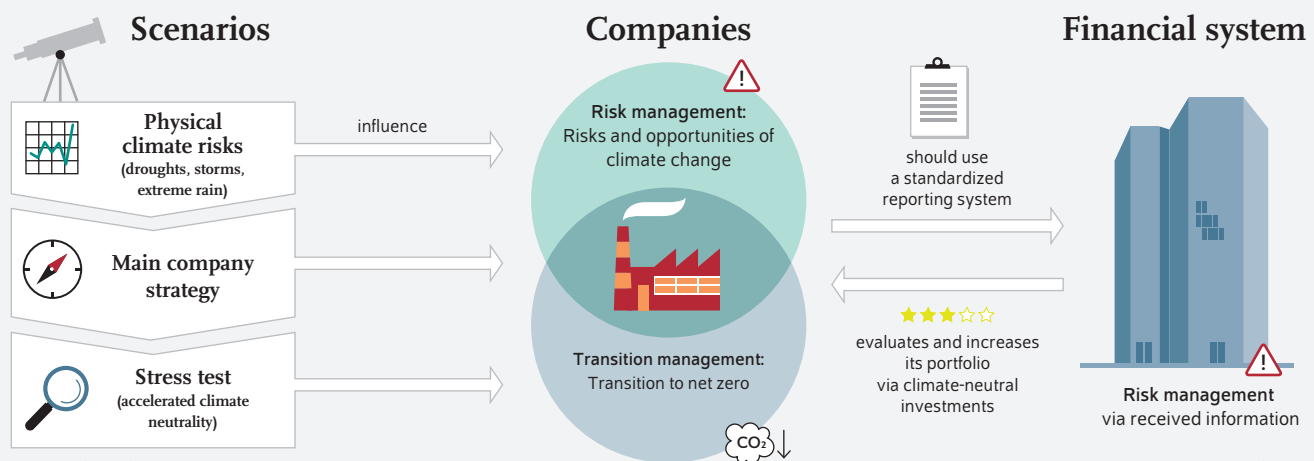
Scenarios

Physical climate risks (droughts, storms, extreme rain)

Main company strategy

Stress test (accelerated climate neutrality)

influence

Companies

Risk management: Risks and opportunities of climate change

Transition management: Transition to net zero

$CO_2$ ↓

should use a standardized reporting system

evaluates and increases its portfolio via climate-neutral investments

Financial system

Risk management via received information